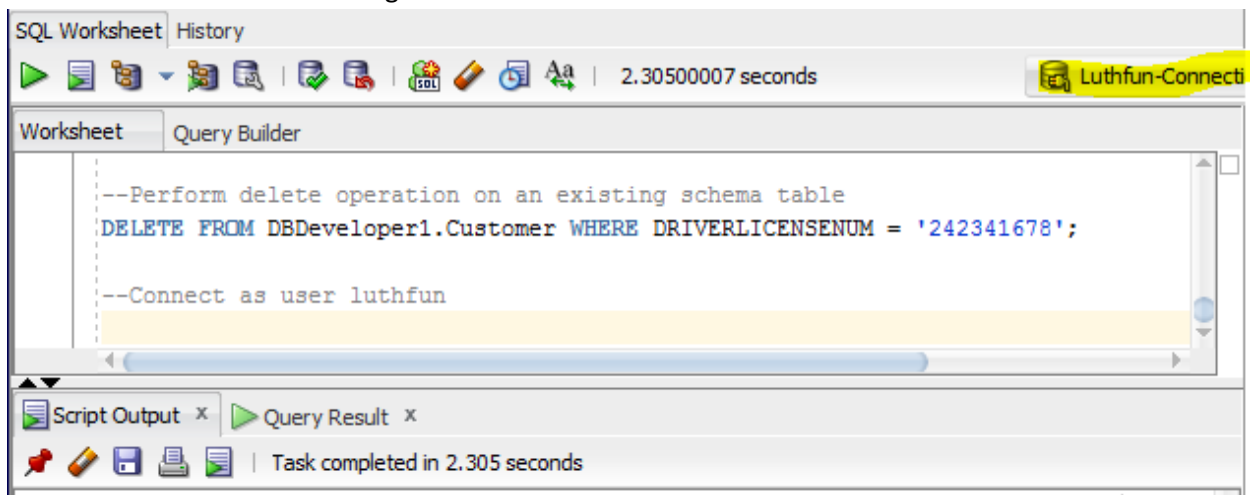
SQL Worksheet History

2.30500007 seconds

Luthfun-Connecti

Worksheet Query Builder

--Perform delete operation on an existing schema table
DELETE FROM DBDeveloper1.Customer WHERE DRIVERLICENSENUM = '242341678';

--Connect as user luthfun

Script Output x Query Result x

Task completed in 2.305 seconds